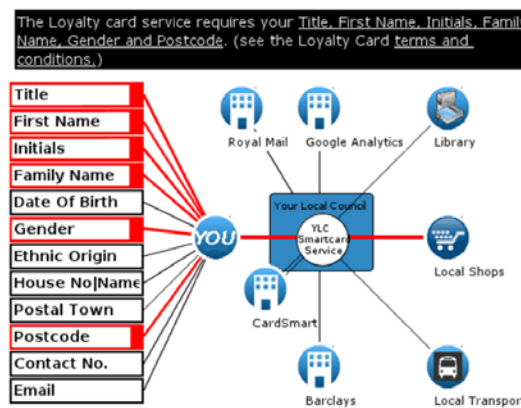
The Loyalty card service requires your Title, First Name, Initials, Family Name, Gender and Postcode. (see the Loyalty Card terms and conditions.)

Title
First Name
Initials
Family Name
Date Of Birth
Gender
Ethnic Origin
House No|Name
Postal Town
Postcode
Contact No.
Email

YOU

Royal Mail
Google Analytics
Library
Your Local Council
YLC Smartcard Service
Local Shops
CardSmart
Barclays
Local Transpor